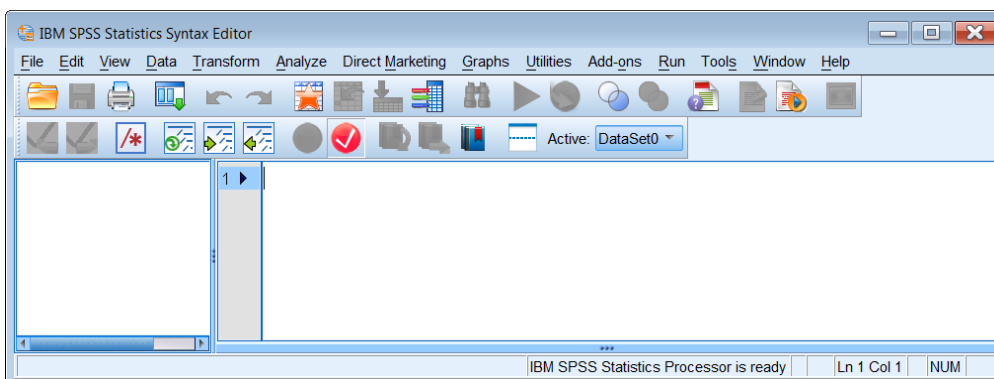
IBM SPSS Statistics Syntax Editor

File Edit View Data Transform Analyze Direct Marketing Graphs Utilities Add-ons Run Tools Window Help

Active: DataSet0

1

IBM SPSS Statistics Processor is ready | Ln 1 Col 1 | NUM